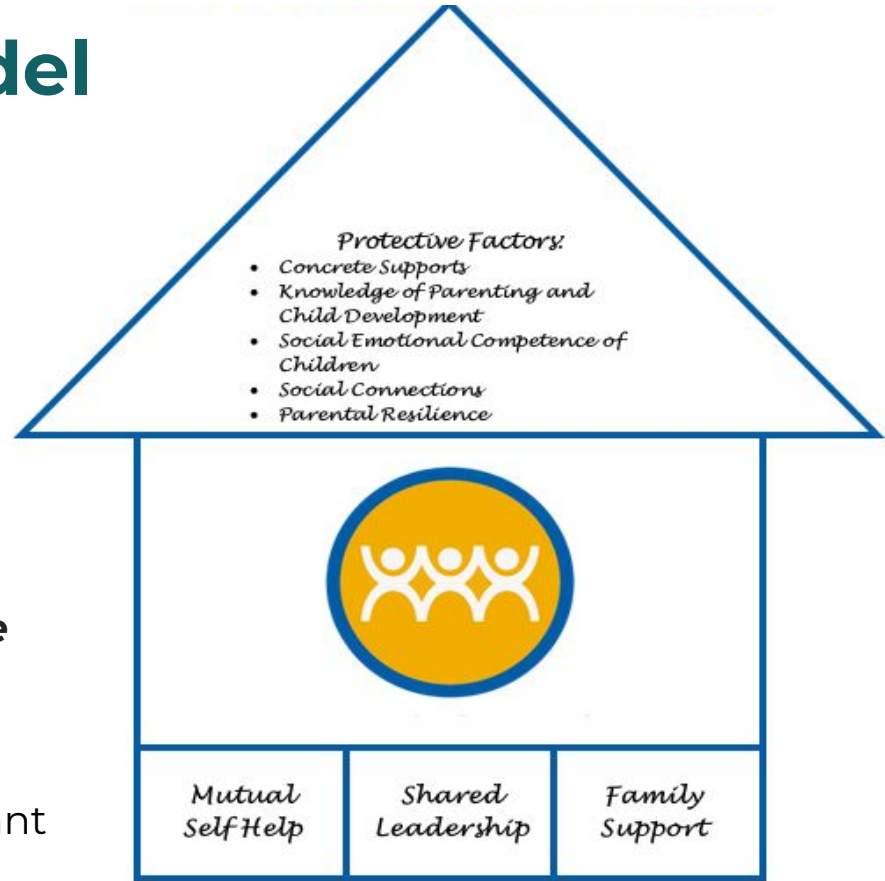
del

e

nt

Protective Factors:

- Concrete Supports
- Knowledge of Parenting and Child Development
- Social Emotional Competence of Children
- Social Connections
- Parental Resilience

Mutual Self Help

Shared Leadership

Family Support